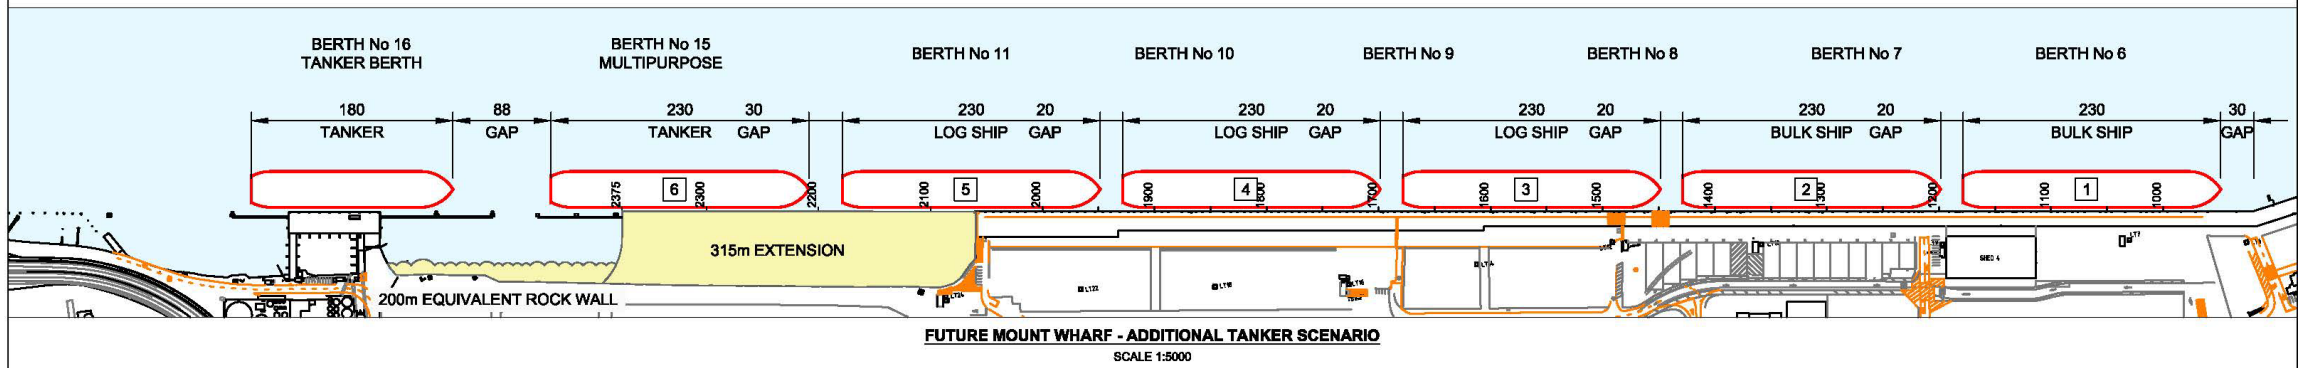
BERTH No 16
TANKER BERTH

BERTH No 15
MULTIPURPOSE

BERTH No 11

BERTH No 10

BERTH No 9

BERTH No 8

BERTH No 7

BERTH No 6

180
TANKER

88
GAP

230
TANKER

30
GAP

230
LOG SHIP

20
GAP

230
LOG SHIP

20
GAP

230
LOG SHIP

20
GAP

230
BULK SHIP

20
GAP

230
BULK SHIP

30
GAP

2375 6 2300 2200

2100 5 2000

1900 4 1800 1700

1600 3 1500

1400 2 1300 1200

1100 1 1000

315m EXTENSION

200m EQUIVALENT ROCK WALL

SHED 4

FUTURE MOUNT WHARF - ADDITIONAL TANKER SCENARIO
SCALE 1:5000